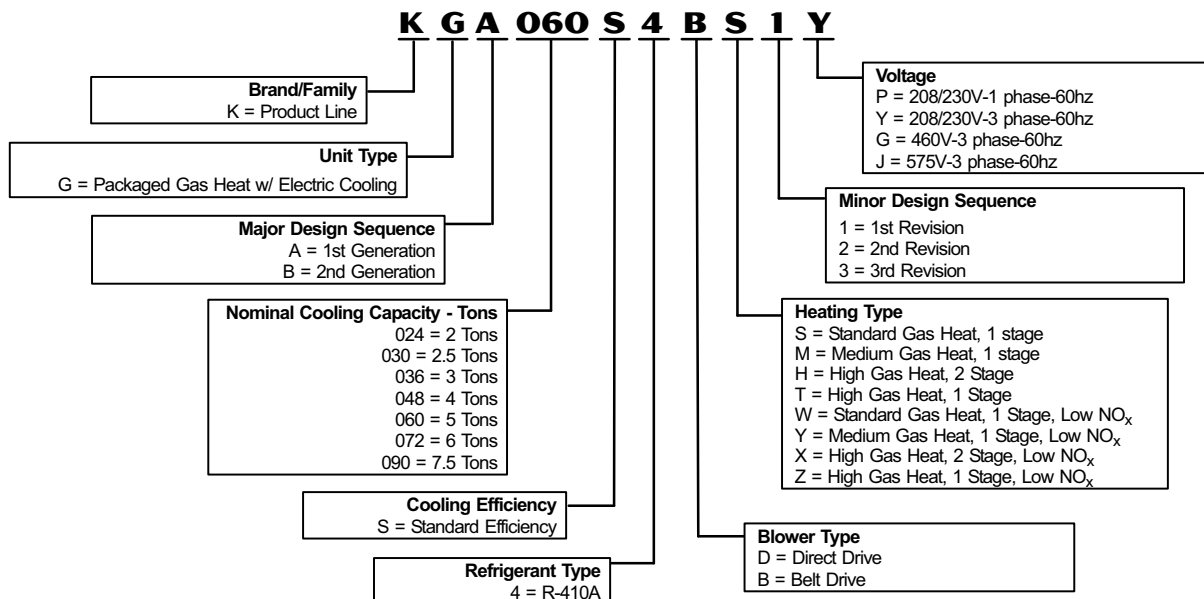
K G A 060 S 4 B S 1 Y

**Brand/Family**
K = Product Line

**Unit Type**
G = Packaged Gas Heat w/ Electric Cooling

**Major Design Sequence**
A = 1st Generation
B = 2nd Generation

**Nominal Cooling Capacity - Tons**
024 = 2 Tons
030 = 2.5 Tons
036 = 3 Tons
048 = 4 Tons
060 = 5 Tons
072 = 6 Tons
090 = 7.5 Tons

**Cooling Efficiency**
S = Standard Efficiency

**Refrigerant Type**
4 = R-410A

**Voltage**
P = 208/230V-1 phase-60hz
Y = 208/230V-3 phase-60hz
G = 460V-3 phase-60hz
J = 575V-3 phase-60hz

**Minor Design Sequence**
1 = 1st Revision
2 = 2nd Revision
3 = 3rd Revision

**Heating Type**
S = Standard Gas Heat, 1 stage
M = Medium Gas Heat, 1 stage
H = High Gas Heat, 2 Stage
T = High Gas Heat, 1 Stage
W = Standard Gas Heat, 1 Stage, Low $NO_x$
Y = Medium Gas Heat, 1 Stage, Low $NO_x$
X = High Gas Heat, 2 Stage, Low $NO_x$
Z = High Gas Heat, 1 Stage, Low $NO_x$

**Blower Type**
D = Direct Drive
B = Belt Drive